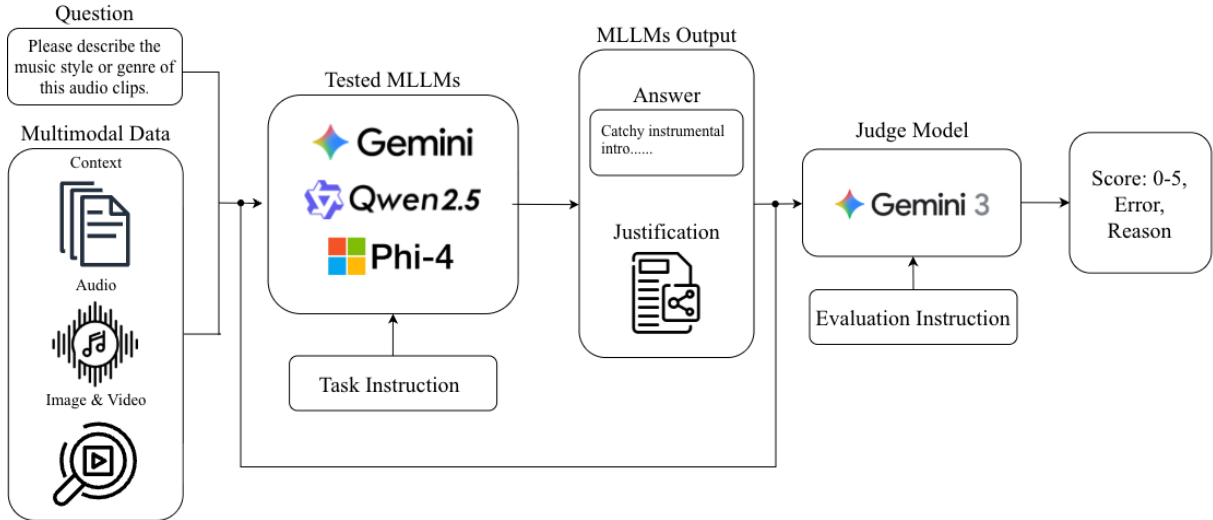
Question

Please describe the music style or genre of this audio clips.

Multimodal Data

Context

Audio

Image & Video

Tested MLLMs

Gemini

Qwen2.5

Phi-4

Task Instruction

MLLMs Output

Answer

Catchy instrumental intro......

Justification

Judge Model

Gemini 3

Evaluation Instruction

Score: 0-5, Error, Reason